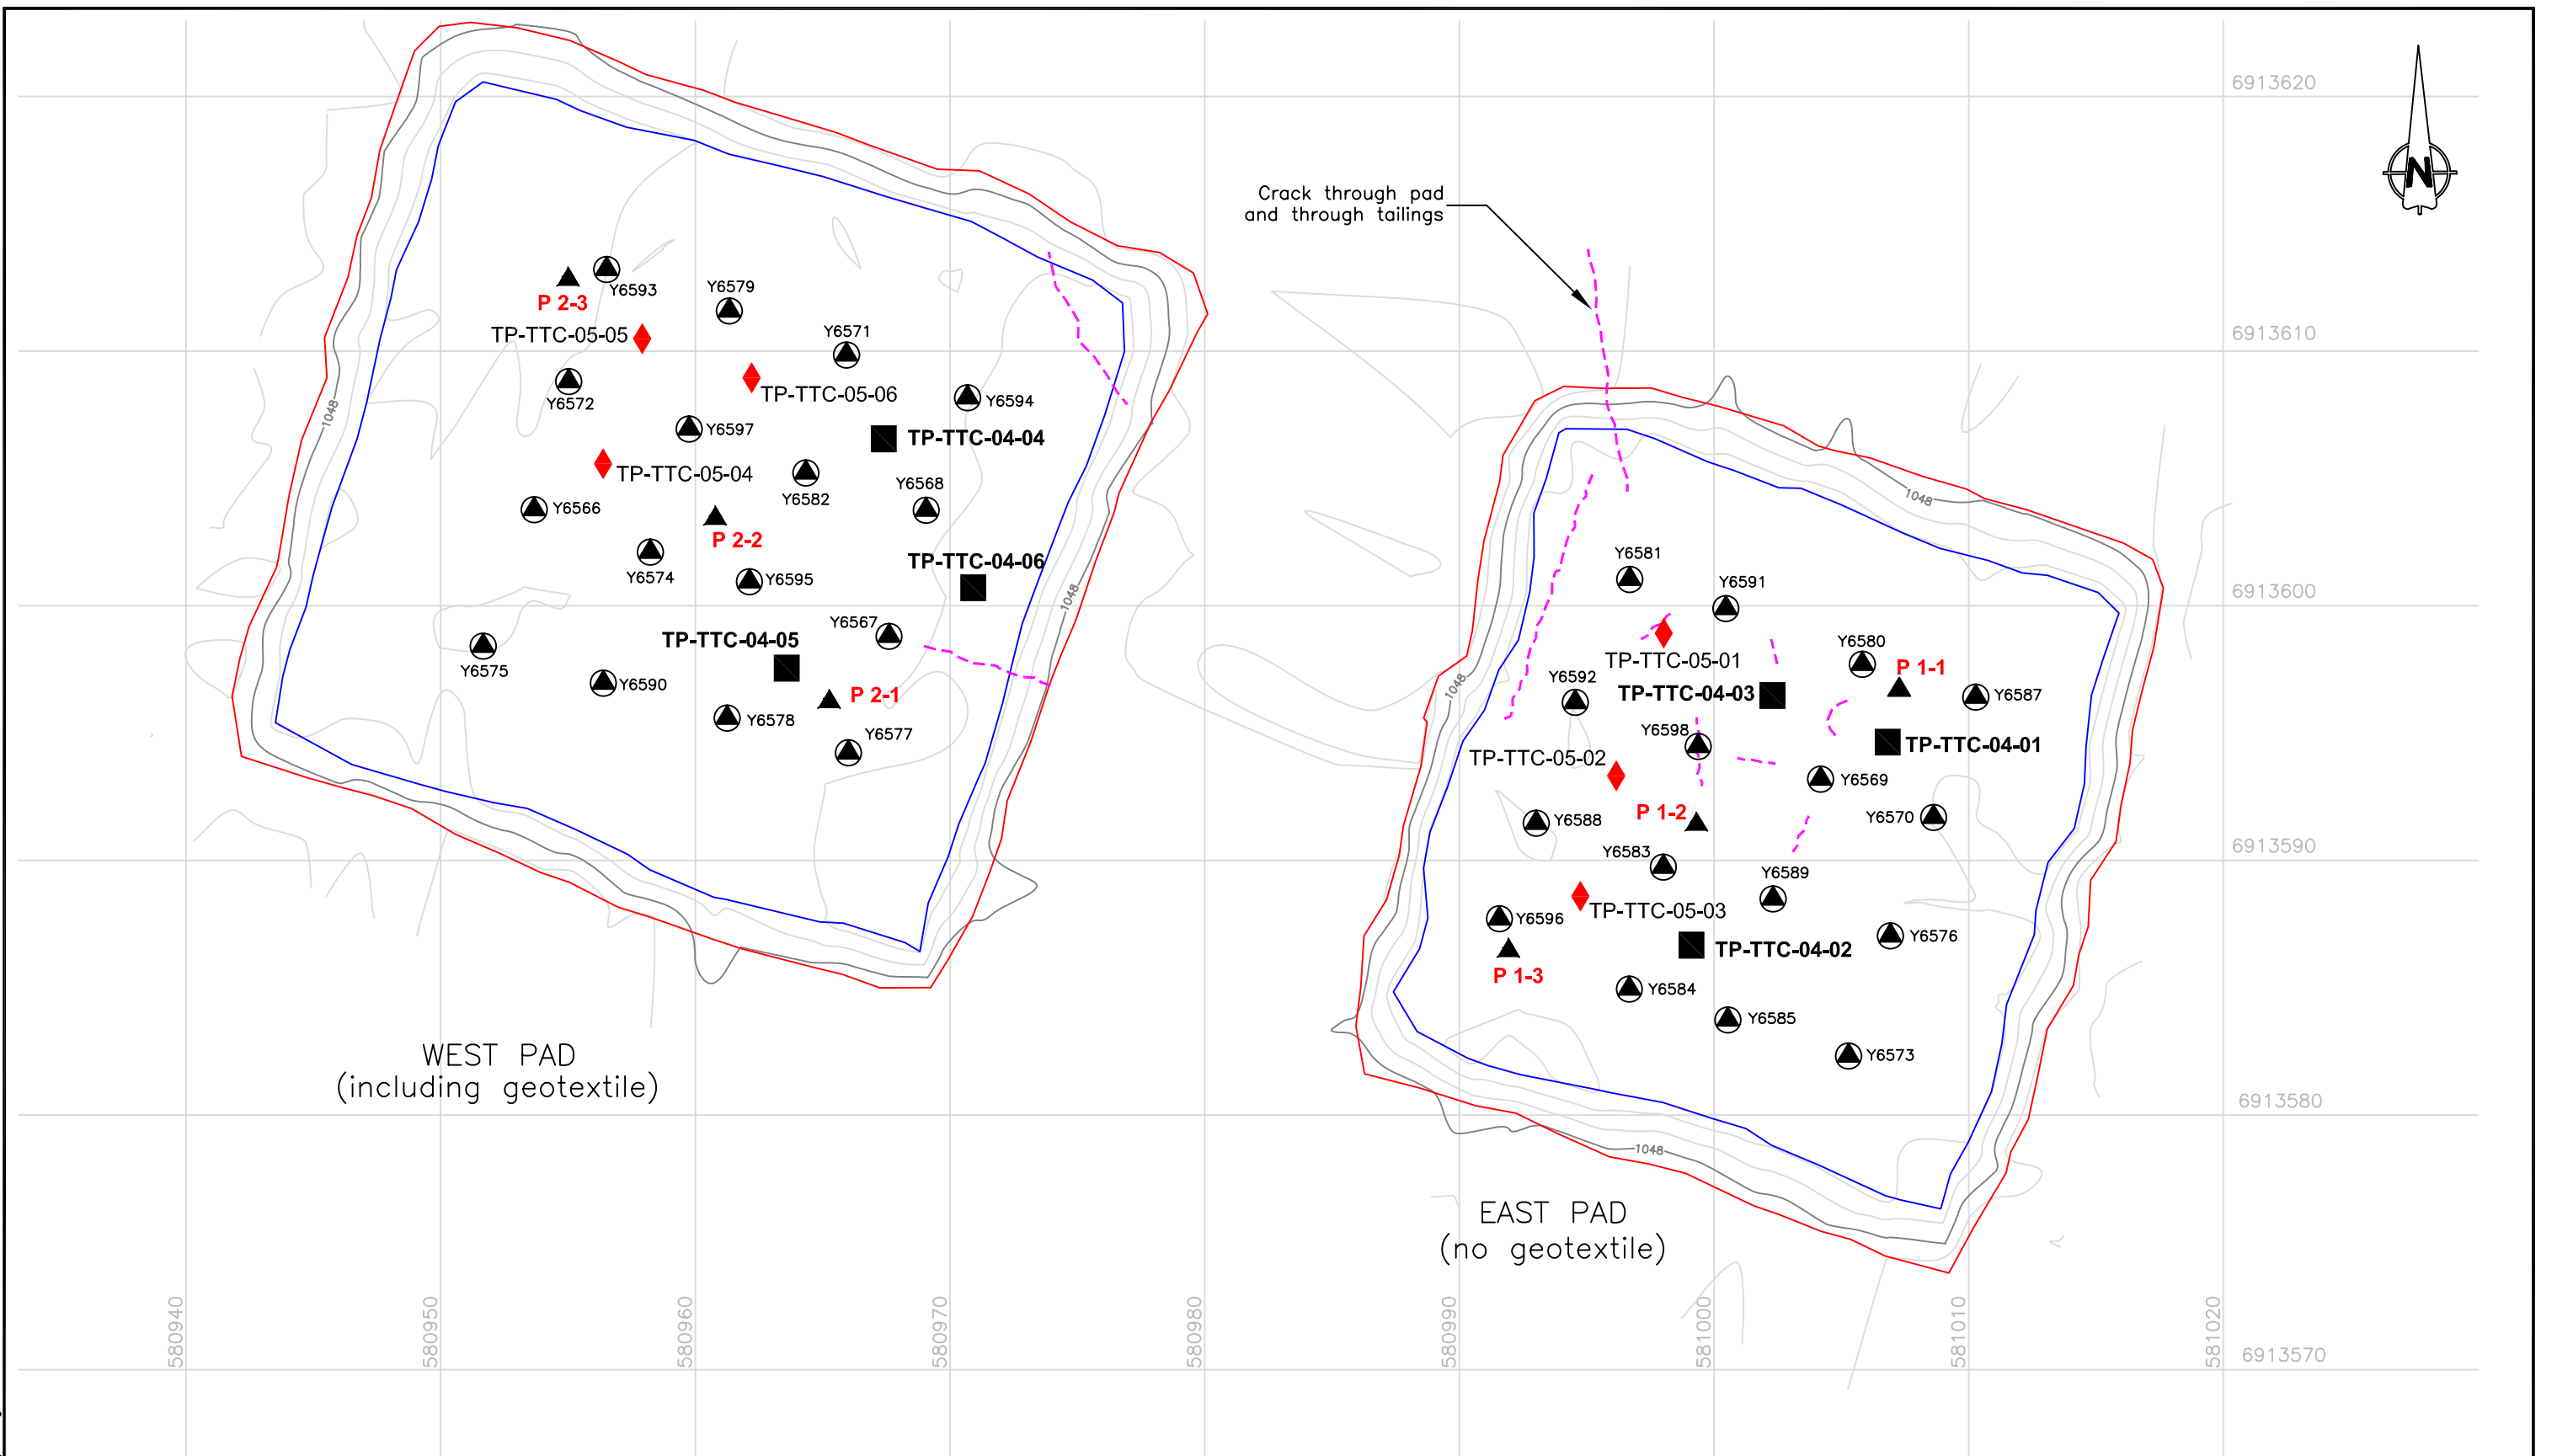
N

6913620
6913610
6913600
6913590
6913580
6913570

Crack through pad and through tailings

P 2-3
Y6593
Y6579
TP-TTC-05-05
Y6571
Y6572
TP-TTC-05-06
Y6594
Y6597
TP-TTC-04-04
TP-TTC-05-04
Y6582
Y6568
Y6566
P 2-2
Y6574
Y6595
TP-TTC-04-06
Y6567
TP-TTC-04-05
Y6575
Y6590
P 2-1
Y6578
Y6577
1048
1048

WEST PAD
(including geotextile)

Y6581
Y6591
TP-TTC-05-01
Y6580
P 1-1
Y6592
TP-TTC-04-03
Y6587
Y6598
TP-TTC-04-01
TP-TTC-05-02
Y6569
P 1-2
Y6588
Y6570
Y6583
Y6589
Y6596
TP-TTC-05-03
TP-TTC-04-02
Y6576
P 1-3
Y6584
Y6585
Y6573
1048
1048
1048

EAST PAD
(no geotextile)

580940
580950
580960
580970
580980
580990
581000
581010
581020